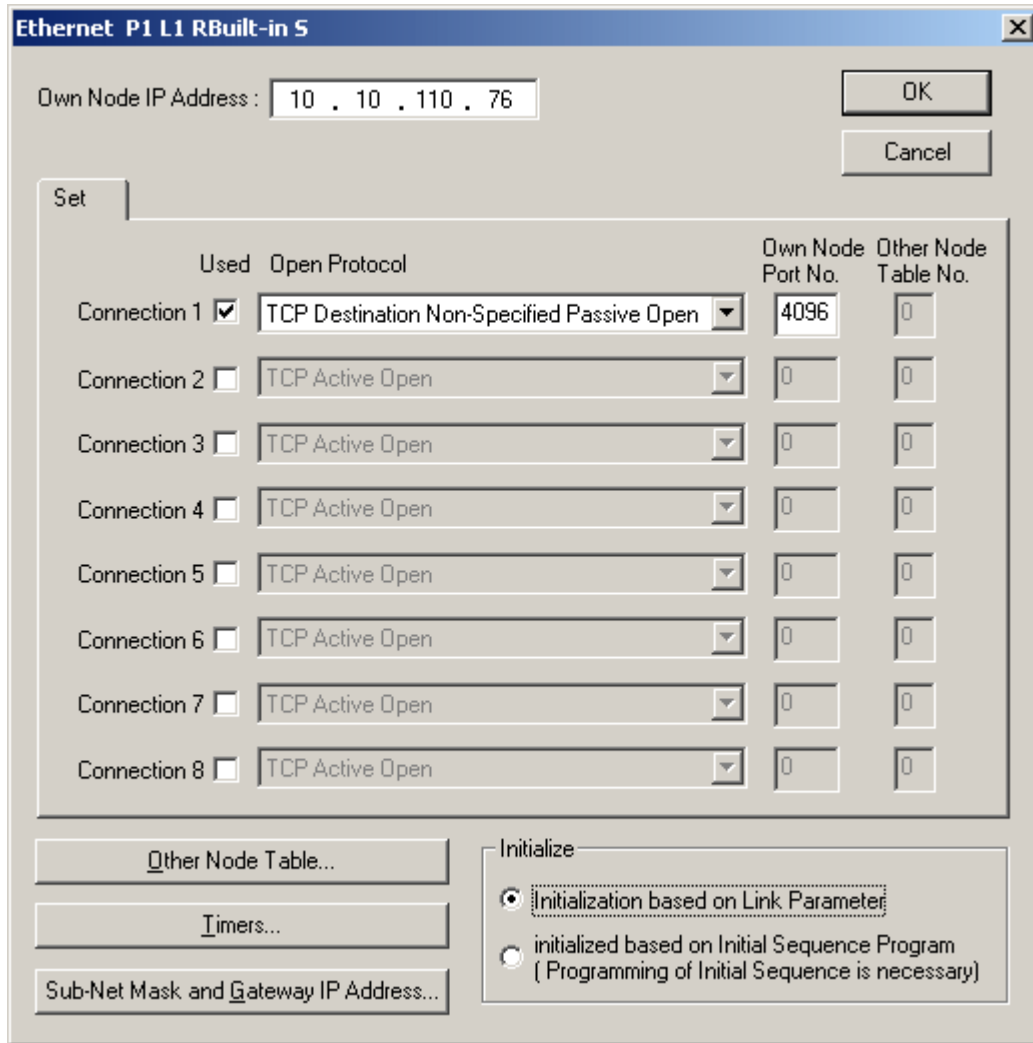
Ethernet P1 L1 RBuilt-in S

Own Node IP Address : 10 . 10 . 110 . 76

OK

Cancel

Set

| | Used | Open Protocol | Own Node Port No. | Other Node Table No. |
|---|---|---|---|---|
| Connection 1 | ☑ | TCP Destination Non-Specified Passive Open | 4096 | 0 |
| Connection 2 | ☐ | TCP Active Open | 0 | 0 |
| Connection 3 | ☐ | TCP Active Open | 0 | 0 |
| Connection 4 | ☐ | TCP Active Open | 0 | 0 |
| Connection 5 | ☐ | TCP Active Open | 0 | 0 |
| Connection 6 | ☐ | TCP Active Open | 0 | 0 |
| Connection 7 | ☐ | TCP Active Open | 0 | 0 |
| Connection 8 | ☐ | TCP Active Open | 0 | 0 |

Other Node Table...

Timers...

Sub-Net Mask and Gateway IP Address...

Initialize

Initialization based on Link Parameter

initialized based on Initial Sequence Program ( Programming of Initial Sequence is necessary)